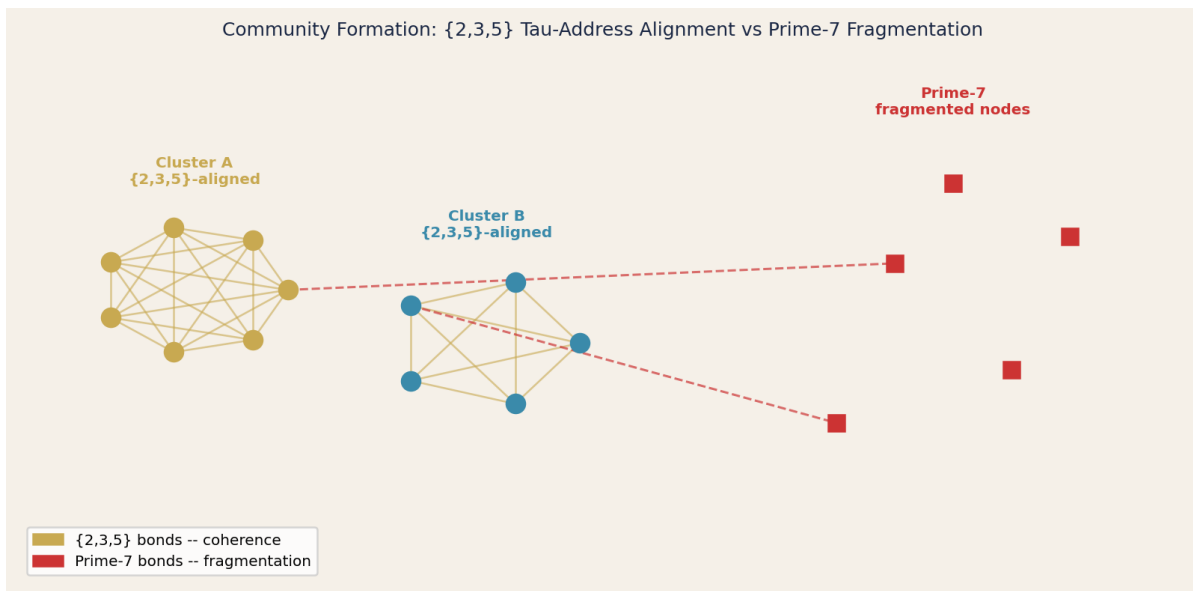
Community Formation: {2,3,5} Tau-Address Alignment vs Prime-7 Fragmentation

Prime-7
fragmented nodes

Cluster A
{2,3,5}-aligned

Cluster B
{2,3,5}-aligned

{2,3,5} bonds -- coherence
Prime-7 bonds -- fragmentation